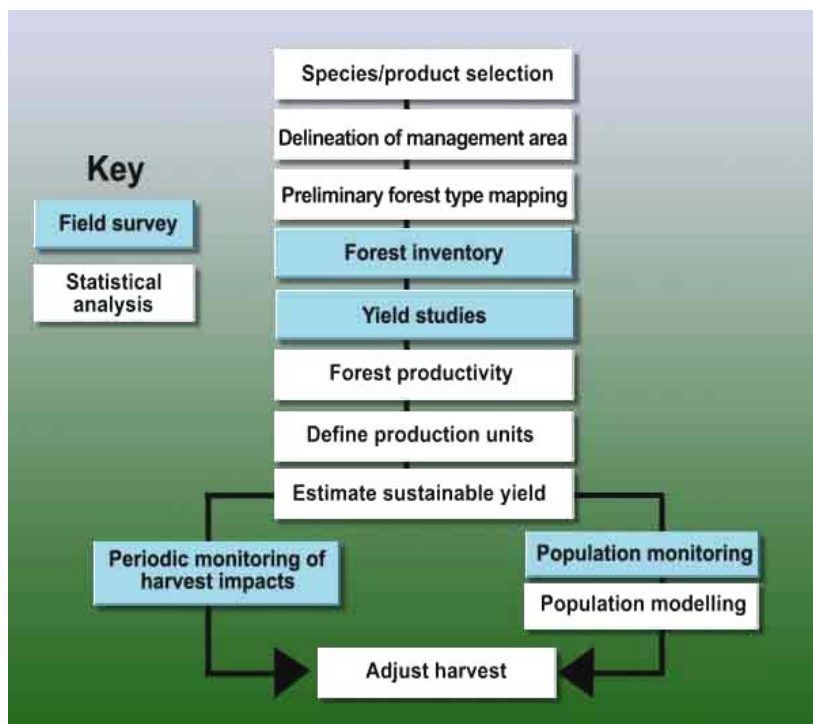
Key

Field survey

Statistical analysis

Species/product selection

Delineation of management area

Preliminary forest type mapping

Forest inventory

Yield studies

Forest productivity

Define production units

Estimate sustainable yield

Periodic monitoring of harvest impacts

Population monitoring

Population modelling

Adjust harvest